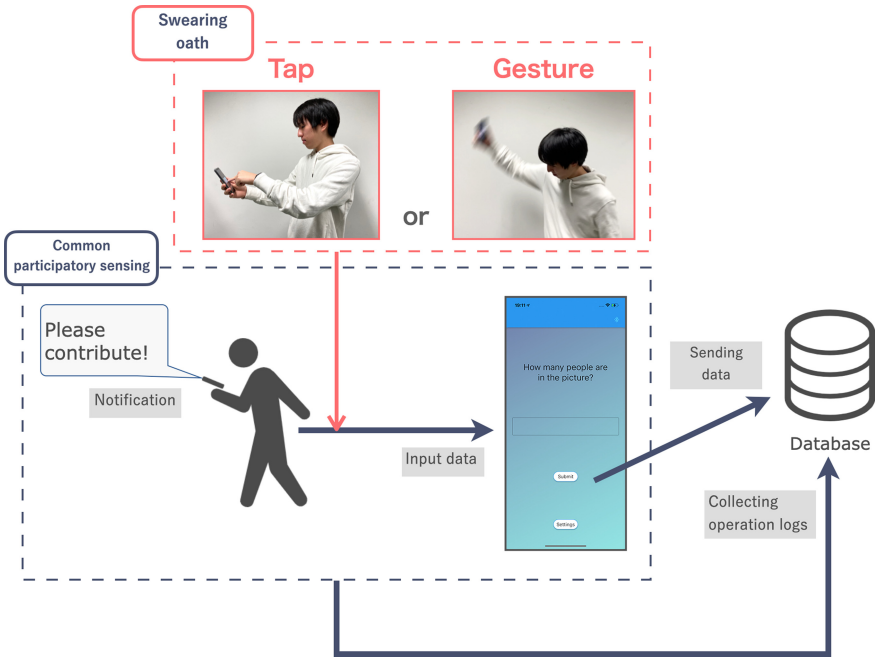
Swearing oath

Tap

Gesture

or

Common participatory sensing

Please contribute!

Notification

Input data

How many people are in the picture?

Submit

Settings

Sending data

Database

Collecting operation logs